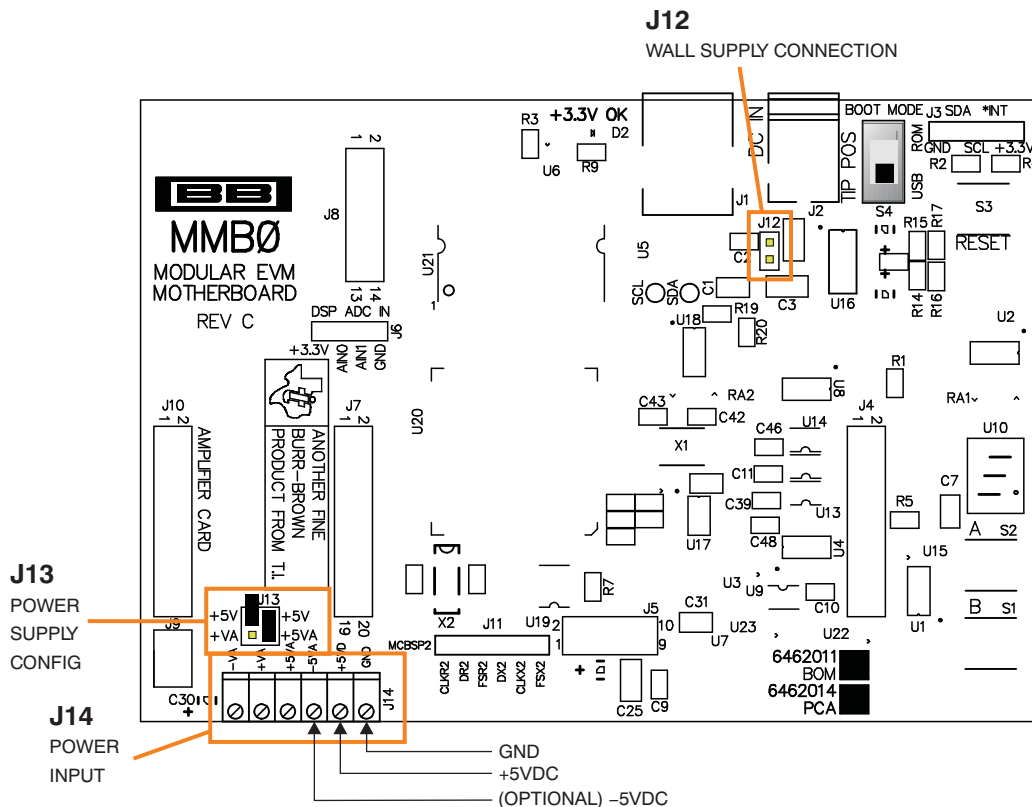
J12
WALL SUPPLY CONNECTION

R3 +3.3V OK
D2
U6 R9
DC IN
TIP POS
BOOT MODE J3 SDA *INT
ROM
GND SCL +3.3V
R2 R
USB
S4 S3
1 2
J8
13 14
MMBØ
MODULAR EVM
MOTHERBOARD
REV C
DSP ADC IN
J6
+3.3V AIN0 AIN1 GND
U21
1
U5
J1
J12
J2
C2
SCL SDA C1
U18 R19
R20
C3 U16
R15 R17
RESET
R14 R16
U2
R1
U8
RA1
ANOTHER FINE BURR–BROWN PRODUCT FROM T.I.
J10
1 2
AMPLIFIER CARD
J7
1 2
U20
C43 RA2
C42
X1
J4
1 2
U10
C46 U14
C11
C39 U13
C7
R5
U17
C48
U4
A S2
U15
U3 U9
C10
B S1
U1
J13
POWER SUPPLY CONFIG
+5V J13 +5V
+VA +5VA
J9
19 20
X2
J11
U19
R7
J5
2 10
1 9
C31
U7 U23
U22
MCBSP2
CLKR2 DR2 FSR2 DX2 CLKX2 FSX2
6462011 BOM
6462014 PCA
C30
–VA +VA +5VA –5VA +5VD GND
J14
C25 C9
J14
POWER INPUT
GND
+5VDC
(OPTIONAL) –5VDC